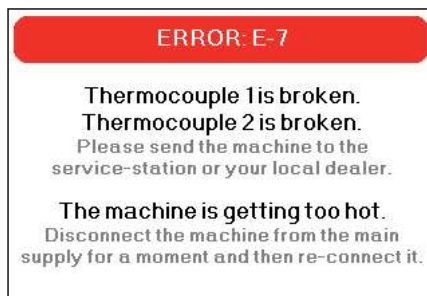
ERROR: E-7

Thermocouple 1is broken.
Thermocouple 2 is broken.
Please send the machine to the service-station or your local dealer.

The machine is getting too hot.
Disconnect the machine from the main supply for a moment and then re-connect it.